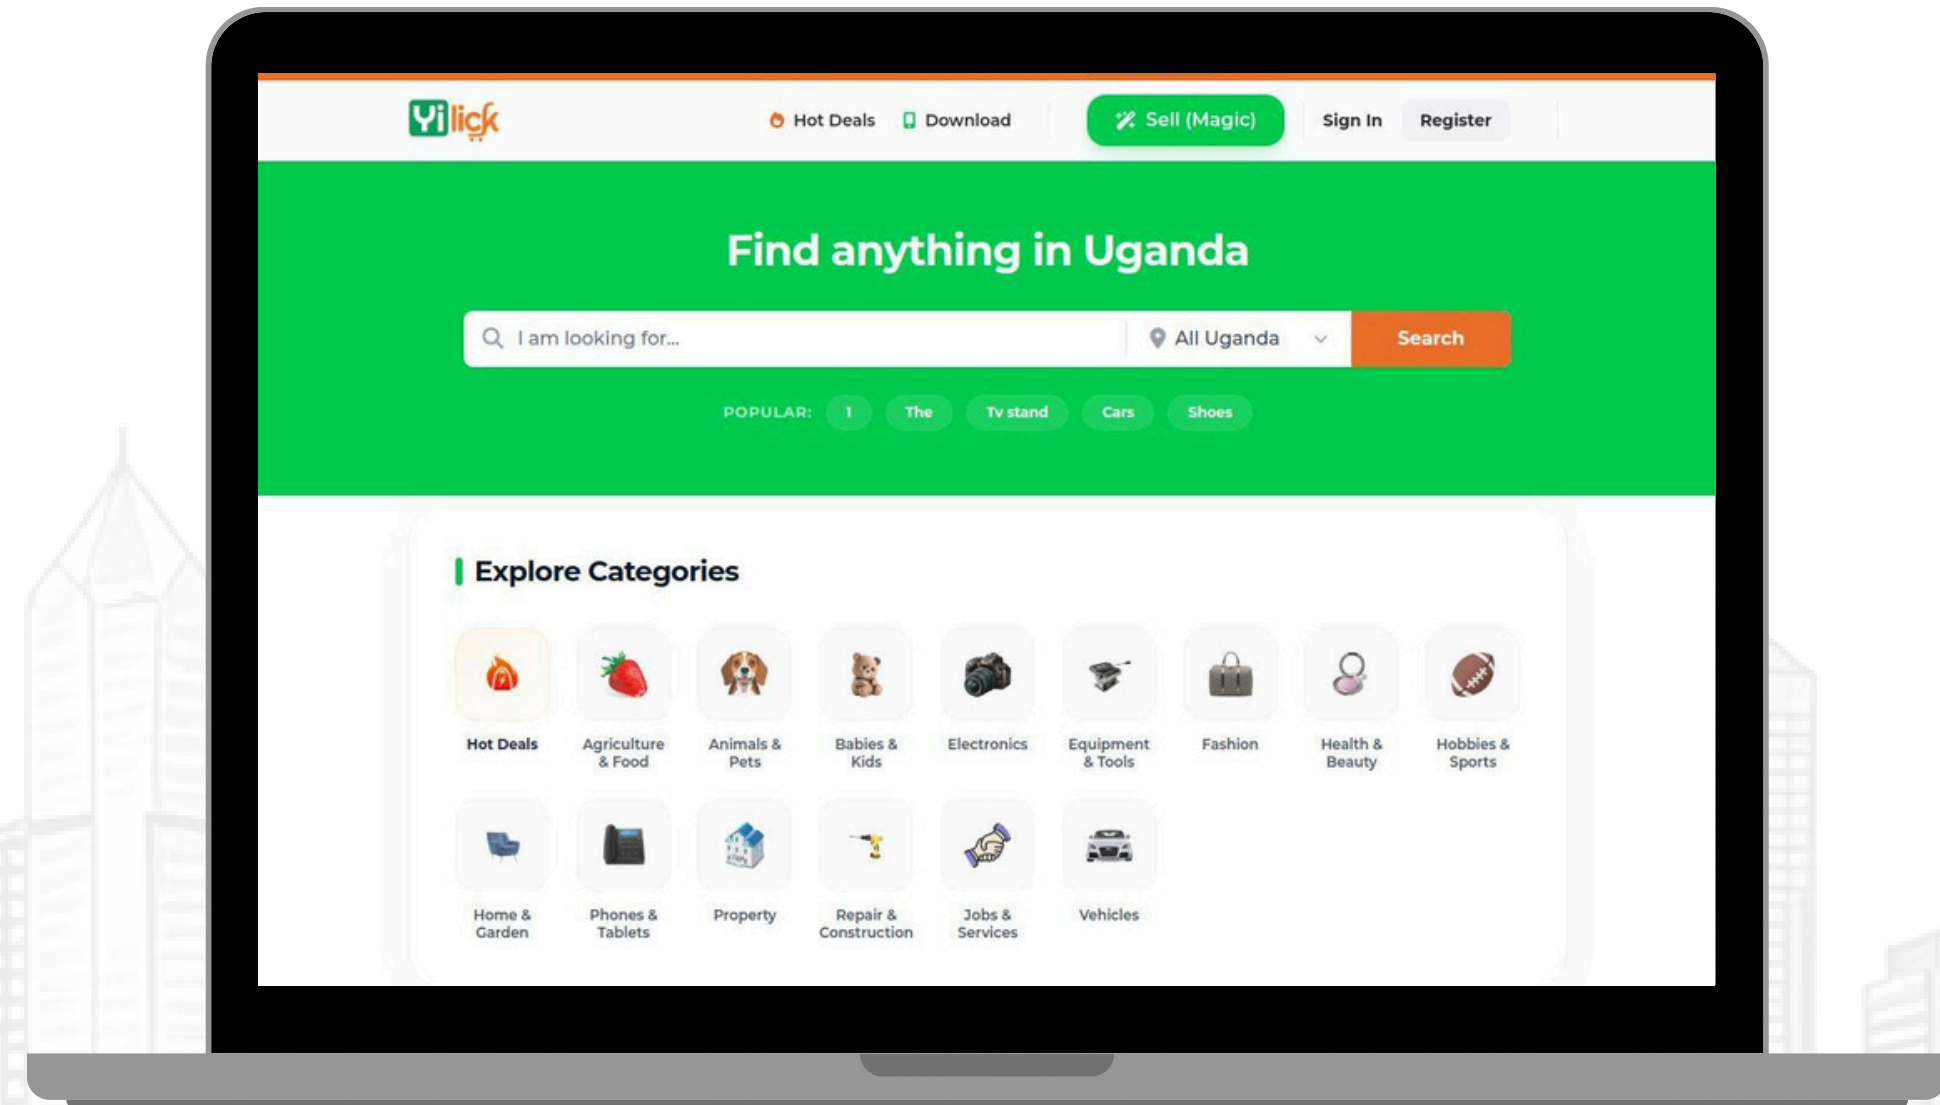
Yilick

Hot Deals Download Sell (Magic) Sign In Register

Find anything in Uganda

I am looking for... All Uganda Search

POPULAR: 1 The Tv stand Cars Shoes

Explore Categories

Hot Deals
Agriculture & Food
Animals & Pets
Babies & Kids
Electronics
Equipment & Tools
Fashion
Health & Beauty
Hobbies & Sports
Home & Garden
Phones & Tablets
Property
Repair & Construction
Jobs & Services
Vehicles